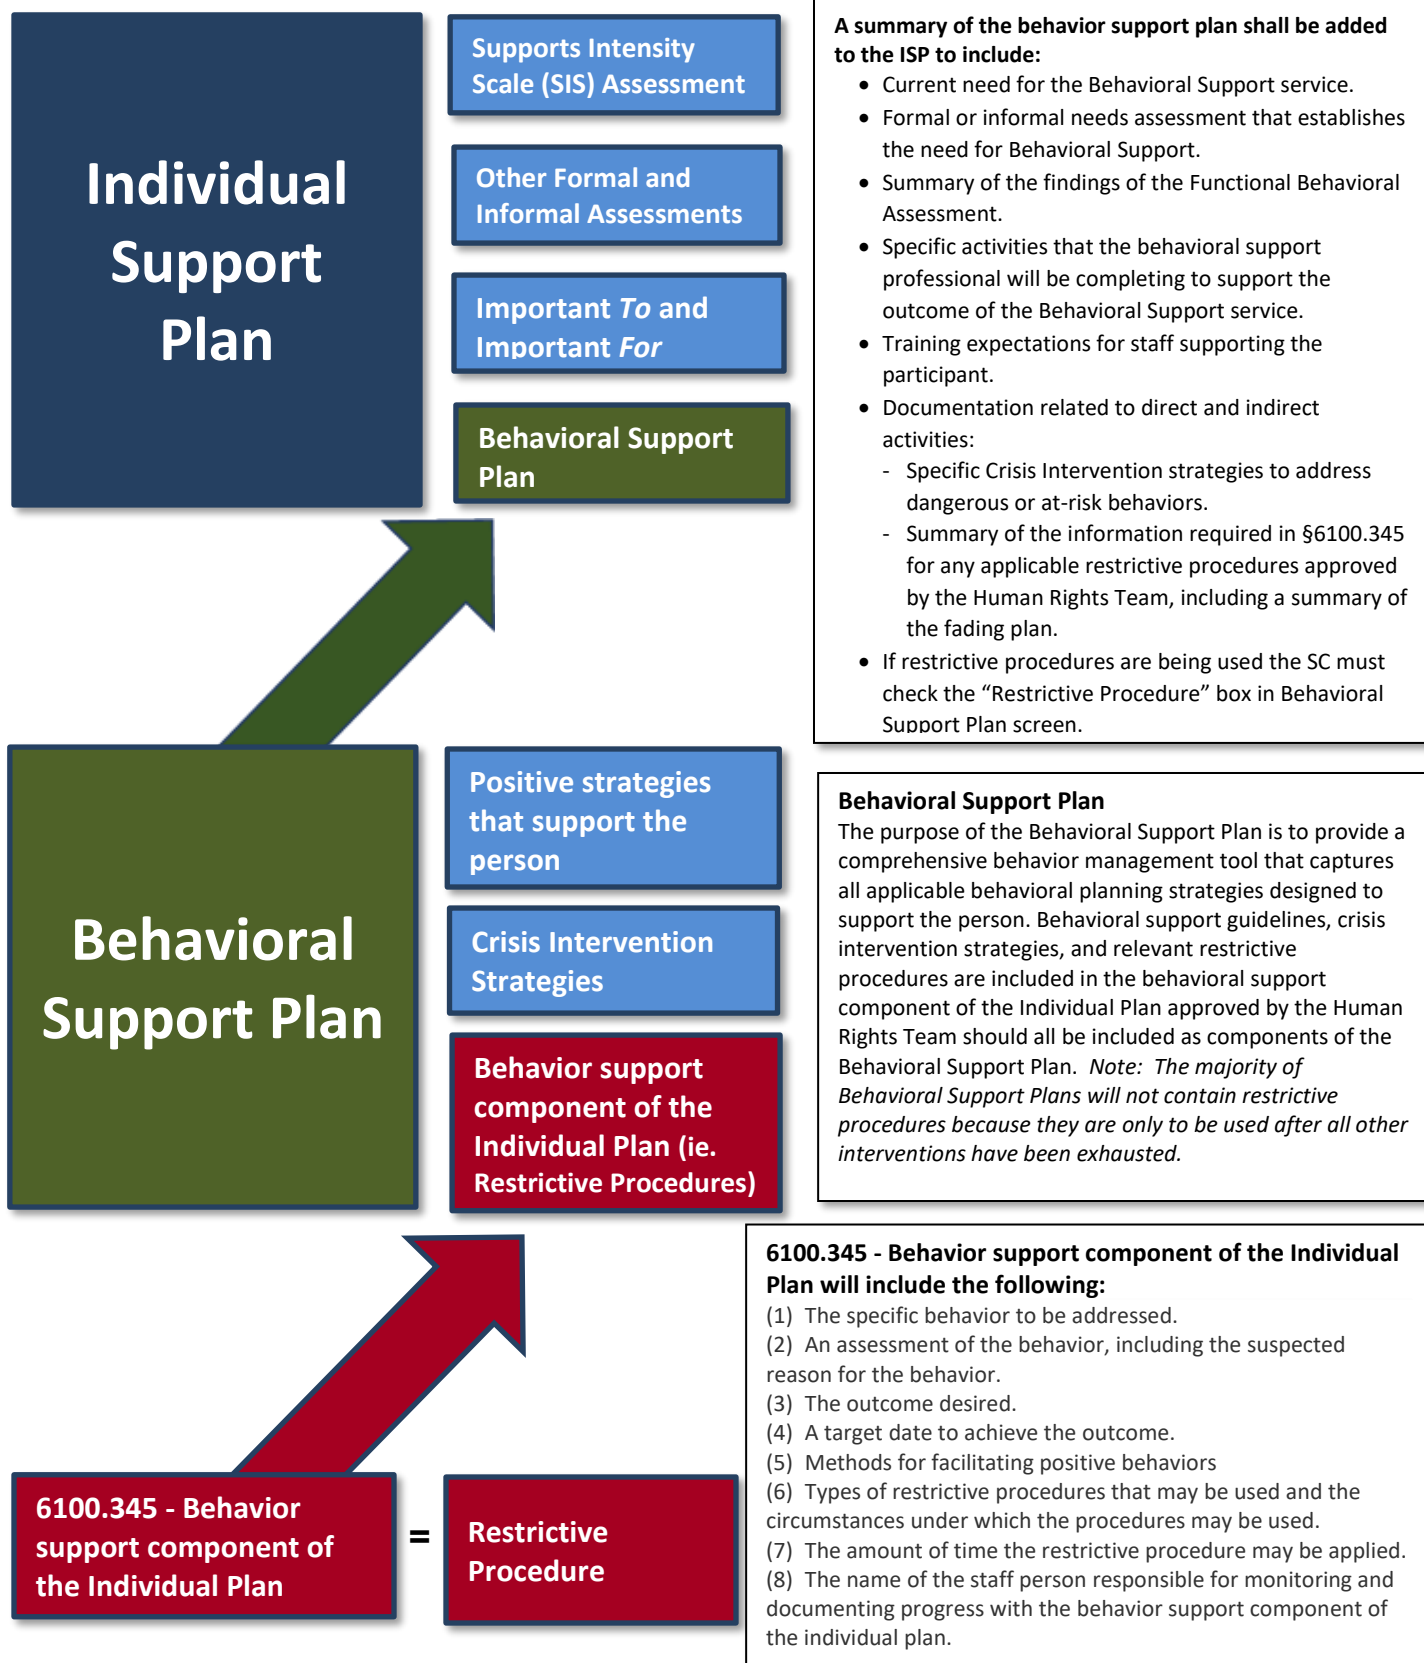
Individual Support Plan

Supports Intensity Scale (SIS) Assessment

Other Formal and Informal Assessments

Important *To* and Important *For*

Behavioral Support Plan

**A summary of the behavior support plan shall be added to the ISP to include:**
- Current need for the Behavioral Support service.
- Formal or informal needs assessment that establishes the need for Behavioral Support.
- Summary of the findings of the Functional Behavioral Assessment.
- Specific activities that the behavioral support professional will be completing to support the outcome of the Behavioral Support service.
- Training expectations for staff supporting the participant.
- Documentation related to direct and indirect activities:
  - Specific Crisis Intervention strategies to address dangerous or at-risk behaviors.
  - Summary of the information required in §6100.345 for any applicable restrictive procedures approved by the Human Rights Team, including a summary of the fading plan.
- If restrictive procedures are being used the SC must check the "Restrictive Procedure" box in Behavioral Support Plan screen.

Behavioral Support Plan

Positive strategies that support the person

Crisis Intervention Strategies

Behavior support component of the Individual Plan (ie. Restrictive Procedures)

**Behavioral Support Plan**
The purpose of the Behavioral Support Plan is to provide a comprehensive behavior management tool that captures all applicable behavioral planning strategies designed to support the person. Behavioral support guidelines, crisis intervention strategies, and relevant restrictive procedures are included in the behavioral support component of the Individual Plan approved by the Human Rights Team should all be included as components of the Behavioral Support Plan. *Note: The majority of Behavioral Support Plans will not contain restrictive procedures because they are only to be used after all other interventions have been exhausted.*

6100.345 - Behavior support component of the Individual Plan

=

Restrictive Procedure

**6100.345 - Behavior support component of the Individual Plan will include the following:**
(1) The specific behavior to be addressed.
(2) An assessment of the behavior, including the suspected reason for the behavior.
(3) The outcome desired.
(4) A target date to achieve the outcome.
(5) Methods for facilitating positive behaviors
(6) Types of restrictive procedures that may be used and the circumstances under which the procedures may be used.
(7) The amount of time the restrictive procedure may be applied.
(8) The name of the staff person responsible for monitoring and documenting progress with the behavior support component of the individual plan.